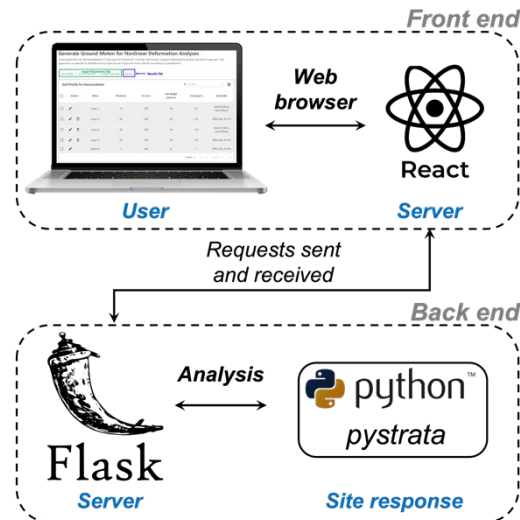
Front end

Generate Ground Motion for Nonlinear Deformation Analyses

Soil Profile for Deformation

Web browser

React

User

Server

Requests sent and received

Back end

Analysis

python™

pystrata

Flask

Server

Site response